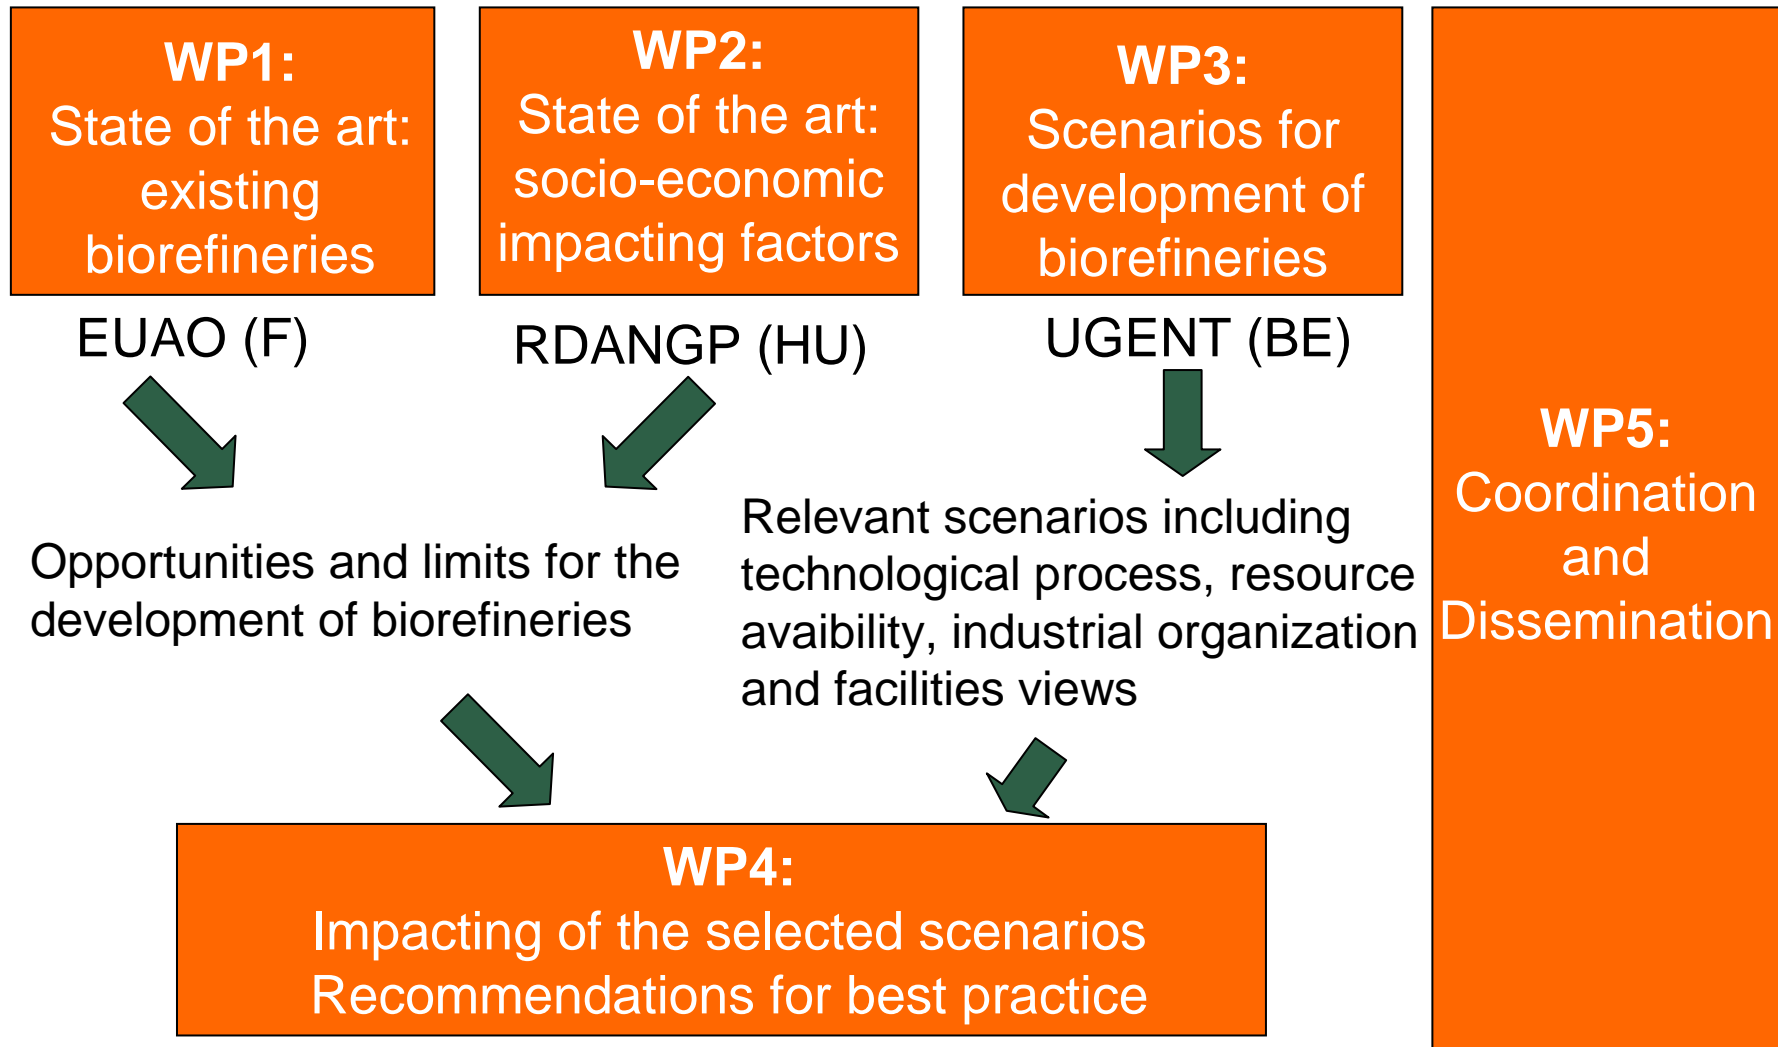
WP1:
State of the art: existing biorefineries

EUAO (F)

WP2:
State of the art: socio-economic impacting factors

RDANGP (HU)

WP3:
Scenarios for development of biorefineries

UGENT (BE)

WP5:
Coordination and Dissemination

Opportunities and limits for the development of biorefineries

Relevant scenarios including technological process, resource avaibility, industrial organization and facilities views

WP4:
Impacting of the selected scenarios
Recommendations for best practice